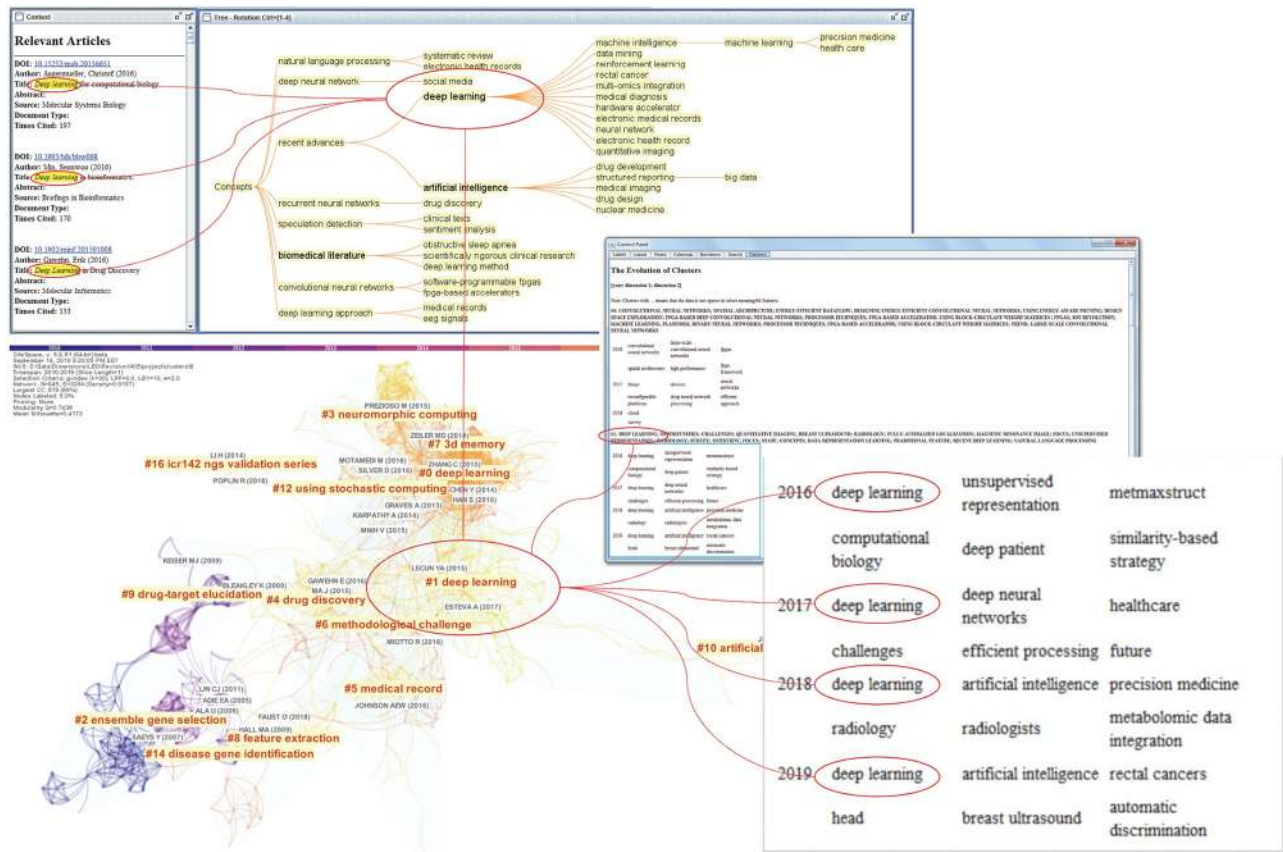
Context

Relevant Articles

DOI: 10.15252/msb.20156651
Author: Angermueller, Christof (2016)
Title: Deep learning for computational biology
Abstract:
Source: Molecular Systems Biology
Document Type:
Times Cited: 197

DOI: 10.1093/bib/bbw068
Author: Min, Seonwoo (2016)
Title: Deep learning in bioinformatics
Abstract:
Source: Briefings in Bioinformatics
Document Type:
Times Cited: 170

DOI: 10.1002/minf.201501008
Author: Gawehn, Erik (2016)
Title: Deep Learning in Drug Discovery
Abstract:
Source: Molecular Informatics
Document Type:
Times Cited: 135

Tree - Rotation: Ctrl+[1-4]

Concepts
natural language processing
systematic review
electronic health records
deep neural network
social media
deep learning
machine intelligence
machine learning
precision medicine
health care
data mining
reinforcement learning
rectal cancer
multi-omics integration
medical diagnosis
hardware accelerator
electronic medical records
neural network
electronic health record
quantitative imaging
recent advances
artificial intelligence
drug development
structured reporting
big data
medical imaging
drug design
nuclear medicine
recurrent neural networks
drug discovery
speculation detection
clinical texts
sentiment analysis
biomedical literature
obstructive sleep apnea
scientifically rigorous clinical research
deep learning method
convolutional neural networks
software-programmable fpgas
fpga-based accelerators
deep learning approach
medical records
eeg signals

Control Panel

The Evolution of Clusters

#3 neuromorphic computing
#7 3d memory
#0 deep learning
#16 icr142 ngs validation series
#12 using stochastic computing
#1 deep learning
#9 drug-target elucidation
#4 drug discovery
#6 methodological challenge
#10 artificial
#5 medical record
#2 ensemble gene selection
#8 feature extraction
#14 disease gene identification
PREZIOSO M (2015)
ZELER MD (2018)
ZHANG C (2015)
MOTAMEDI M (2018)
SILVER D (2016)
LI H (2014)
POPLIN R (2018)
CHEN Y (2014)
HAN S (2016)
GRAVES A (2013)
KARPATHY A (2014)
MNIH V (2015)
LECUN YA (2015)
KIESER MJ (2009)
GAWEHN E (2016)
BLEAKLEY K (2009)
MA J (2015)
ESTEVA A (2017)
MIOTTO R (2016)
LIN CJ (2011)
ADIE EA (2005)
ALA U (2008)
JOHNSON AEW (2016)
FAUST O (2018)
HALL MA (2009)
SAEYS Y (2007)

| 2016 | deep learning | unsupervised representation | metmaxstruct |
|---|---|---|---|
| | computational biology | deep patient | similarity-based strategy |
| 2017 | deep learning | deep neural networks | healthcare |
| | challenges | efficient processing | future |
| 2018 | deep learning | artificial intelligence | precision medicine |
| | radiology | radiologists | metabolomic data integration |
| 2019 | deep learning | artificial intelligence | rectal cancers |
| | head | breast ultrasound | automatic discrimination |